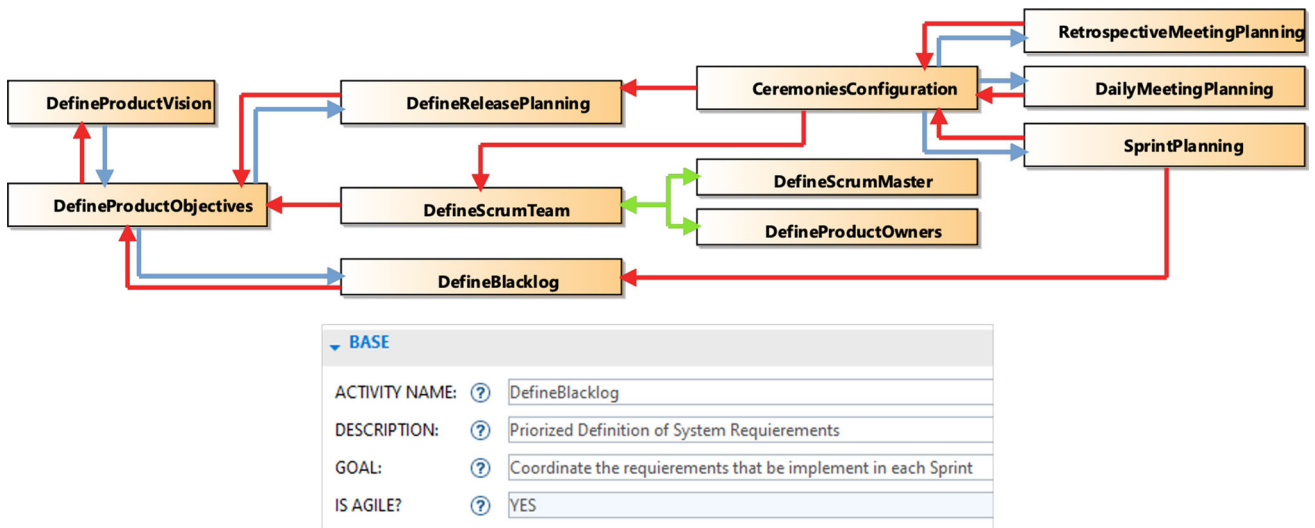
RetrospectiveMeetingPlanning

DefineProductVision

DefineReleasePlanning

CeremoniesConfiguration

DailyMeetingPlanning

SprintPlanning

DefineScrumMaster

DefineProductObjectives

DefineScrumTeam

DefineProductOwners

DefineBlacklog

BASE

ACTIVITY NAME: ? DefineBlacklog

DESCRIPTION: ? Priorized Definition of System Requierements

GOAL: ? Coordinate the requierements that be implement in each Sprint

IS AGILE? ? YES